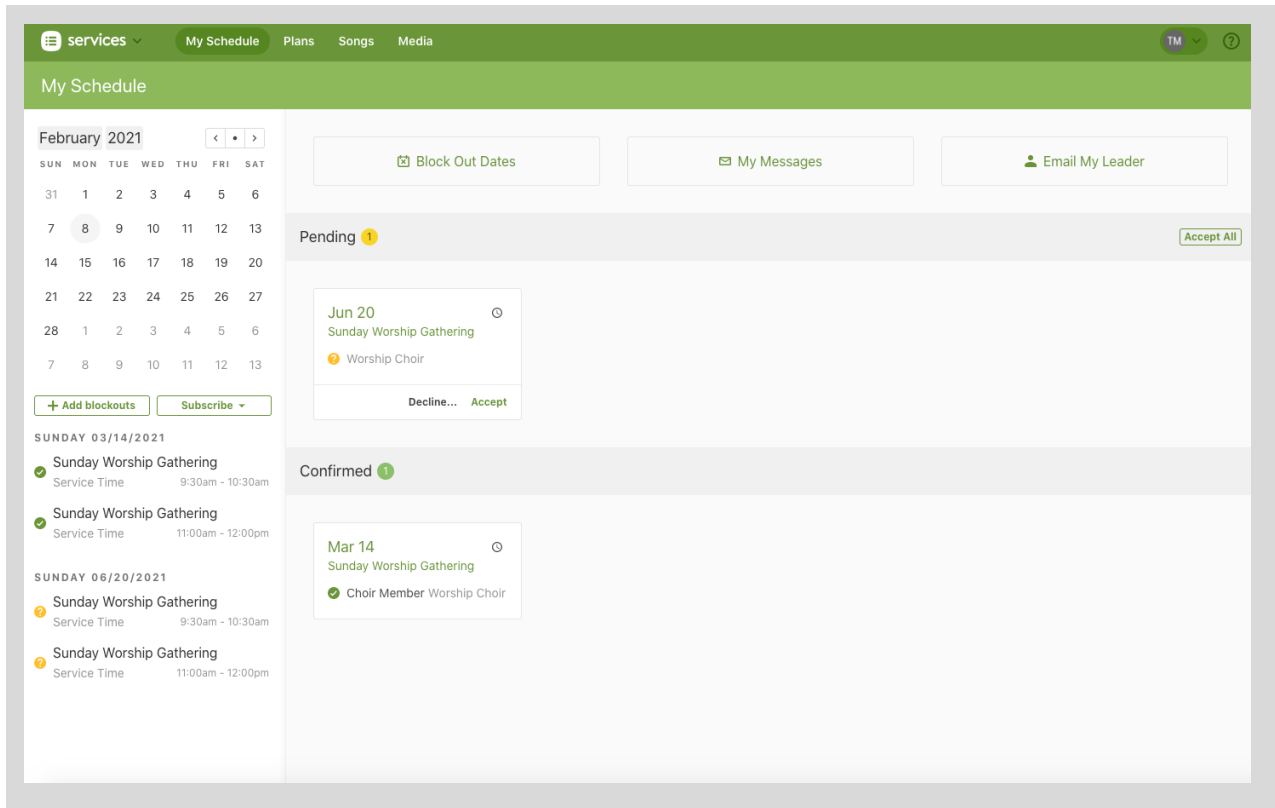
services My Schedule Plans Songs Media TM ?

My Schedule

February 2021

| SUN | MON | TUE | WED | THU | FRI | SAT |
|---|---|---|---|---|---|---|
| 31 | 1 | 2 | 3 | 4 | 5 | 6 |
| 7 | 8 | 9 | 10 | 11 | 12 | 13 |
| 14 | 15 | 16 | 17 | 18 | 19 | 20 |
| 21 | 22 | 23 | 24 | 25 | 26 | 27 |
| 28 | 1 | 2 | 3 | 4 | 5 | 6 |
| 7 | 8 | 9 | 10 | 11 | 12 | 13 |

+ Add blockouts Subscribe

SUNDAY 03/14/2021

Sunday Worship Gathering
Service Time 9:30am - 10:30am

Sunday Worship Gathering
Service Time 11:00am - 12:00pm

SUNDAY 06/20/2021

Sunday Worship Gathering
Service Time 9:30am - 10:30am

Sunday Worship Gathering
Service Time 11:00am - 12:00pm

Block Out Dates My Messages Email My Leader

Pending 1 Accept All

Jun 20
Sunday Worship Gathering
Worship Choir
Decline... Accept

Confirmed 1

Mar 14
Sunday Worship Gathering
Choir Member Worship Choir